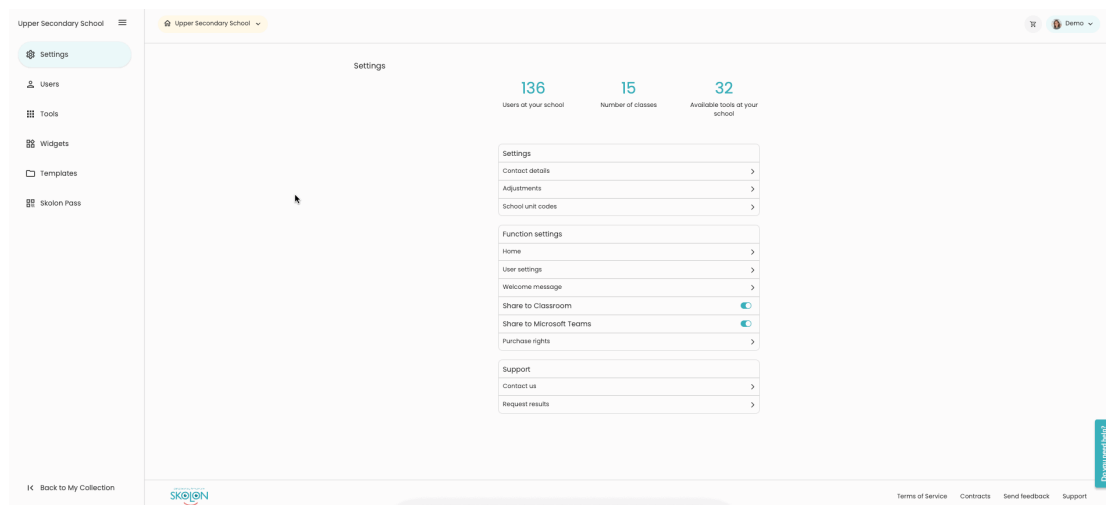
Upper Secondary School

Settings
Users
Tools
Widgets
Templates
Skolon Pass

Back to My Collection

Upper Secondary School

Demo

Settings

136
Users at your school

15
Number of classes

32
Available tools at your school

Settings
Contact details
Adjustments
School unit codes

Function settings
Home
User settings
Welcome message
Share to Classroom
Share to Microsoft Teams
Purchase rights

Support
Contact us
Request results

Do you need help?

SKOLON

Terms of Service
Contracts
Send feedback
Support